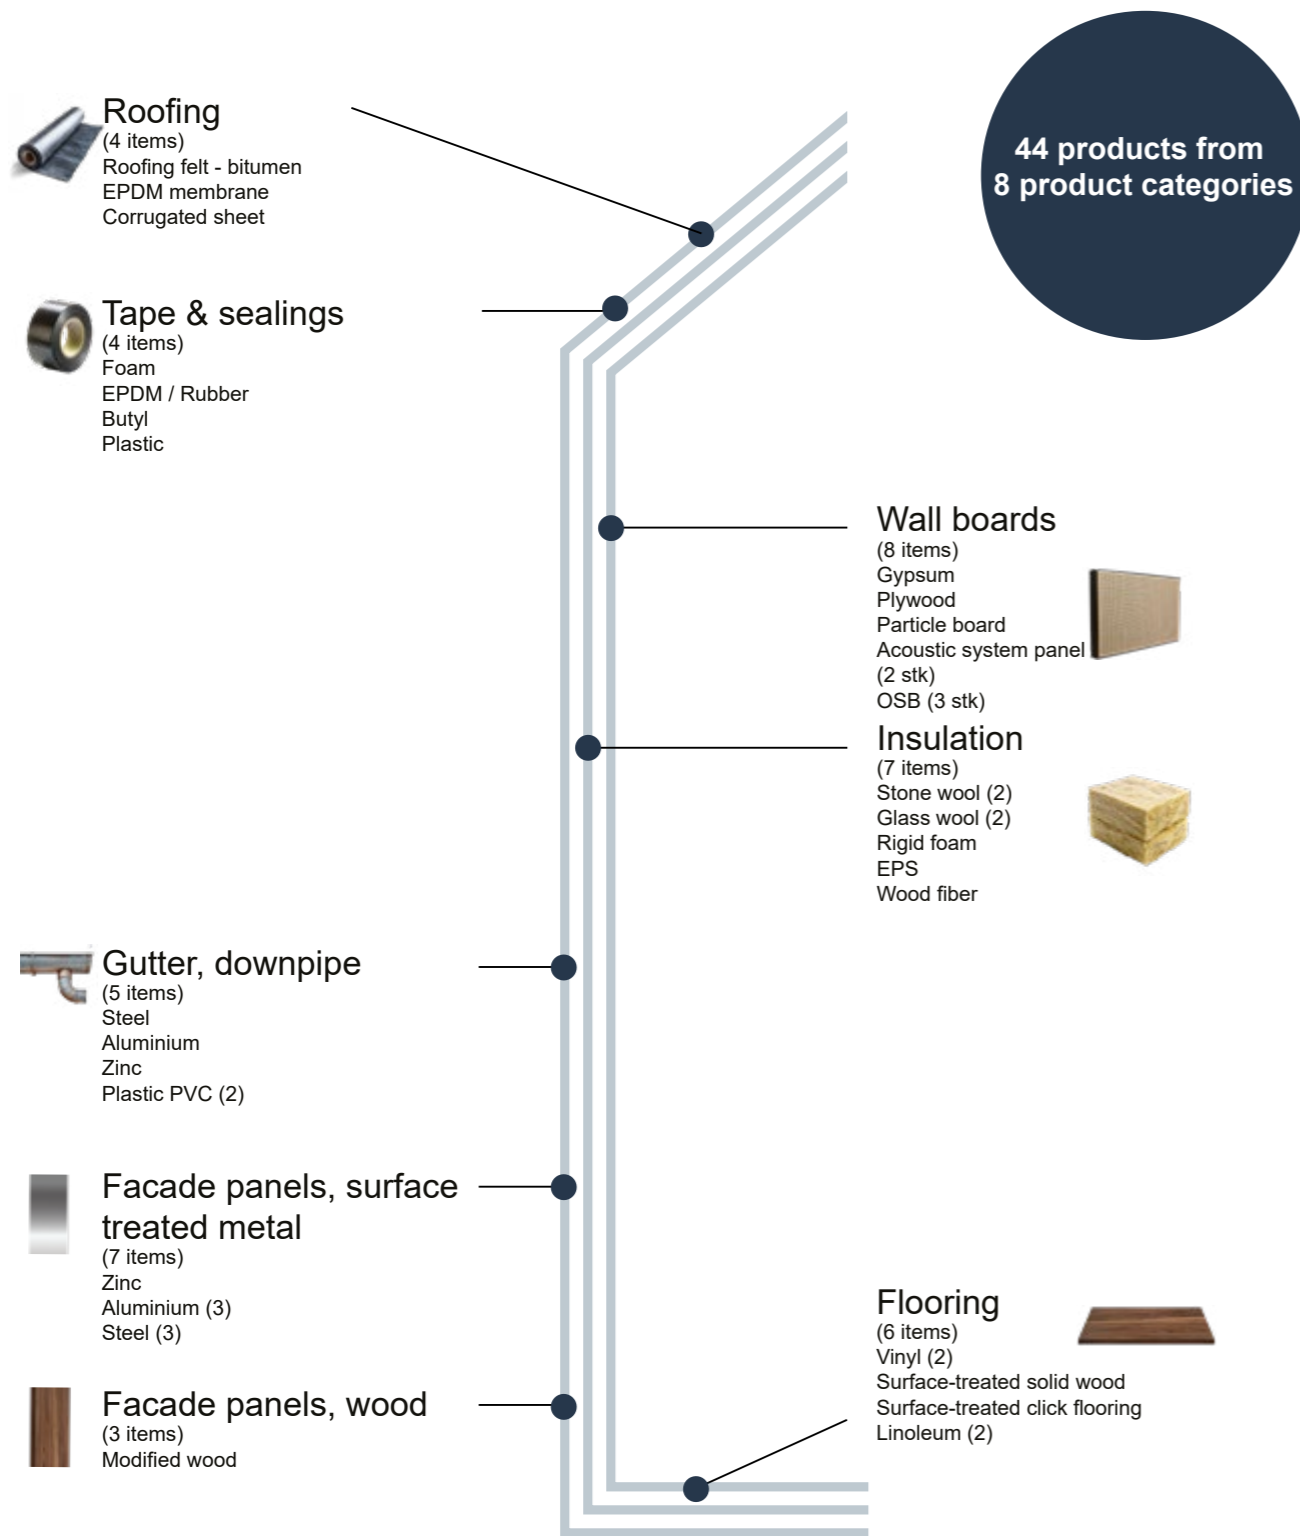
44 products from 8 product categories

Roofing
(4 items)
Roofing felt - bitumen
EPDM membrane
Corrugated sheet

Tape & sealings
(4 items)
Foam
EPDM / Rubber
Butyl
Plastic

Wall boards
(8 items)
Gypsum
Plywood
Particle board
Acoustic system panel (2 stk)
OSB (3 stk)

Insulation
(7 items)
Stone wool (2)
Glass wool (2)
Rigid foam
EPS
Wood fiber

Gutter, downpipe
(5 items)
Steel
Aluminium
Zinc
Plastic PVC (2)

Facade panels, surface treated metal
(7 items)
Zinc
Aluminium (3)
Steel (3)

Flooring
(6 items)
Vinyl (2)
Surface-treated solid wood
Surface-treated click flooring
Linoleum (2)

Facade panels, wood
(3 items)
Modified wood